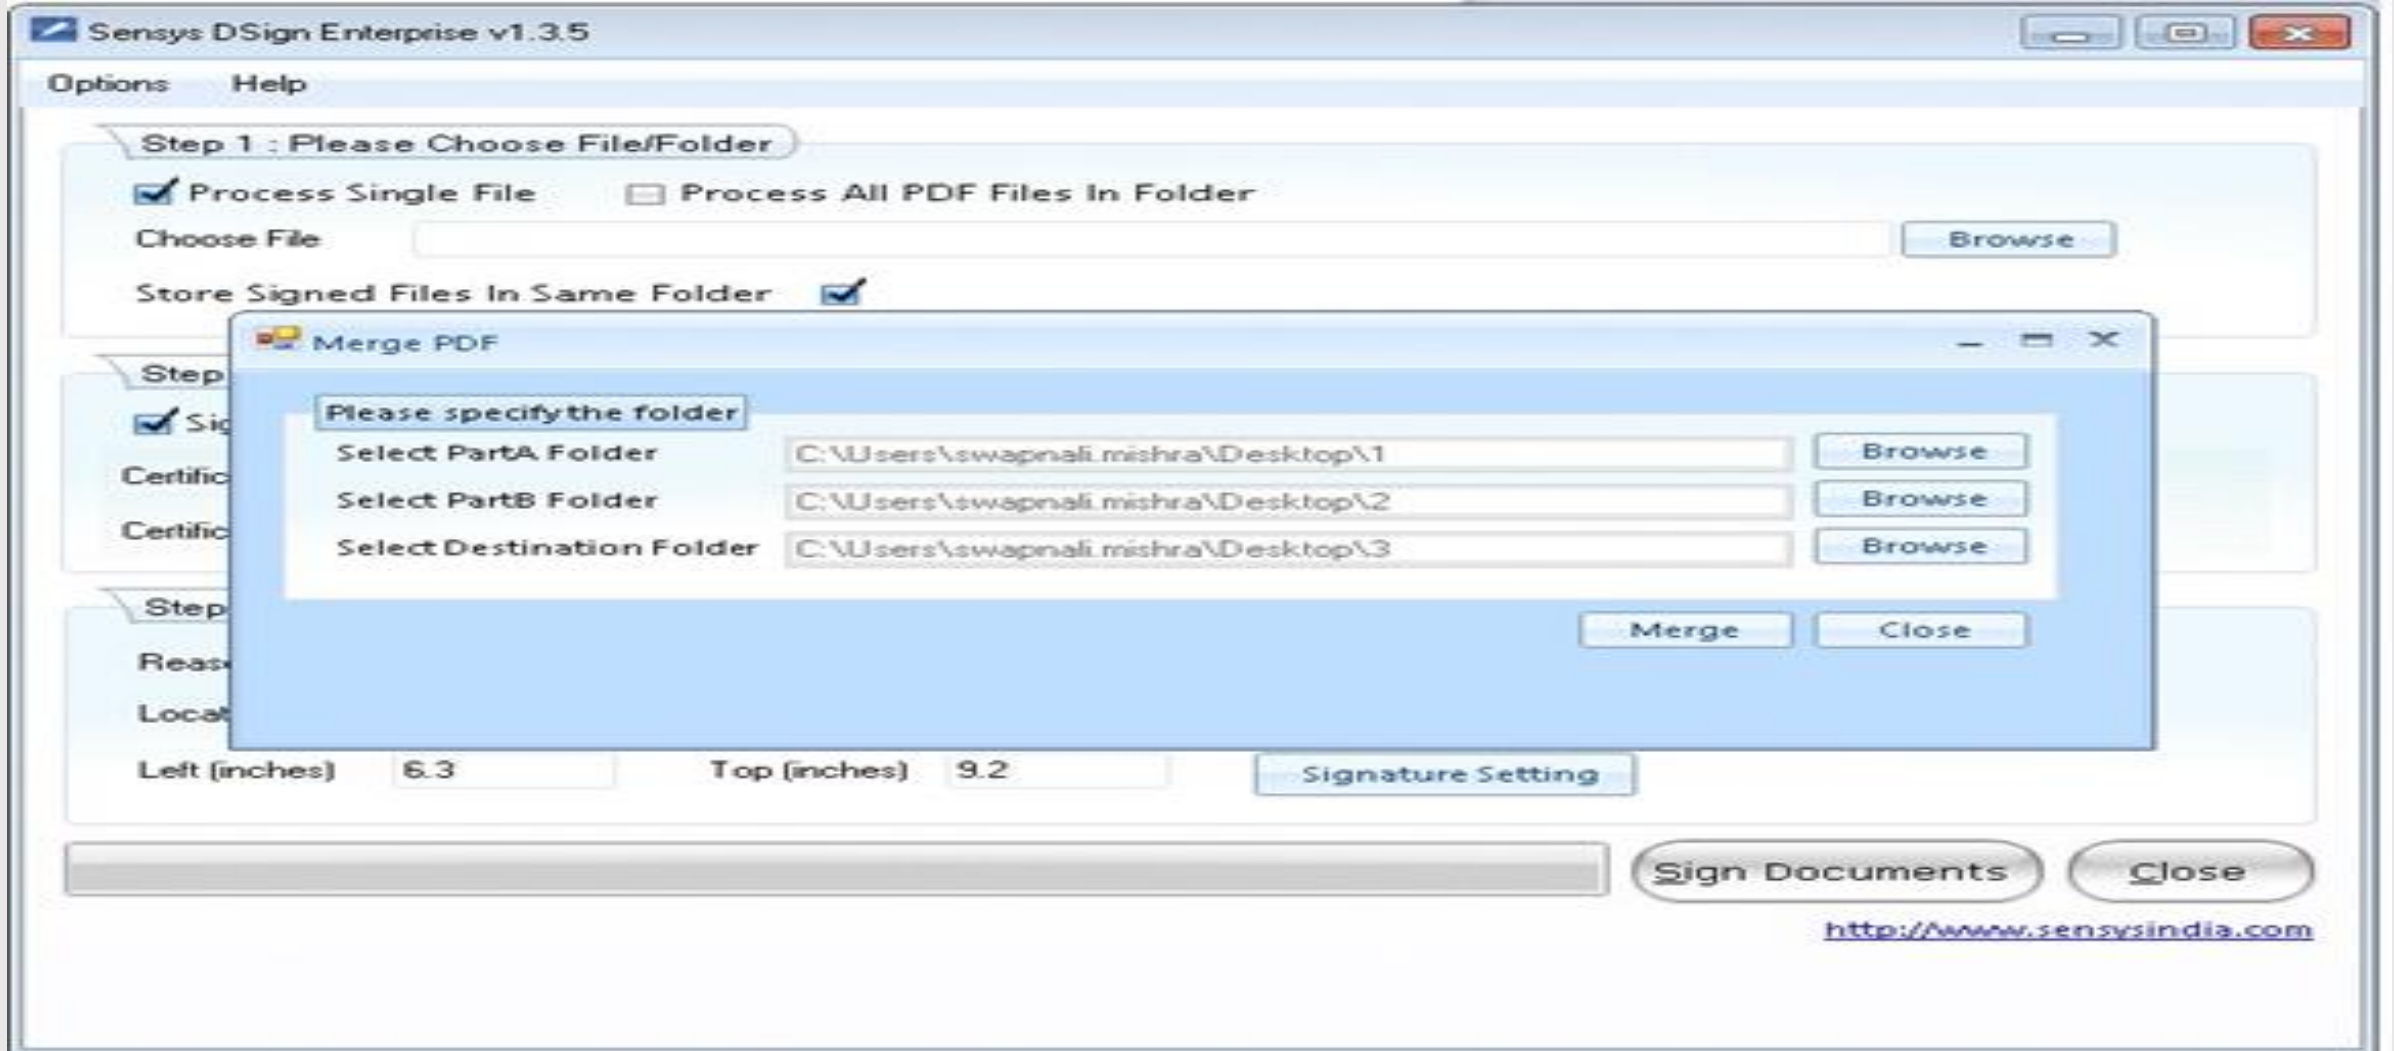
Sensys DSign Enterprise v1.3.5

Options Help

Step 1 : Please Choose File/Folder

Process Single File Process All PDF Files In Folder

Choose File Browse

Store Signed Files In Same Folder

Step

Sig

Certific

Certific

Step

Reas

Locat

Merge PDF

Please specify the folder

Select PartA Folder C:\Users\swapnali.mishra\Desktop\1 Browse

Select PartB Folder C:\Users\swapnali.mishra\Desktop\2 Browse

Select Destination Folder C:\Users\swapnali.mishra\Desktop\3 Browse

Merge Close

Left (inches) 6.3 Top (inches) 9.2 Signature Setting

Sign Documents Close

http://www.sensysindia.com